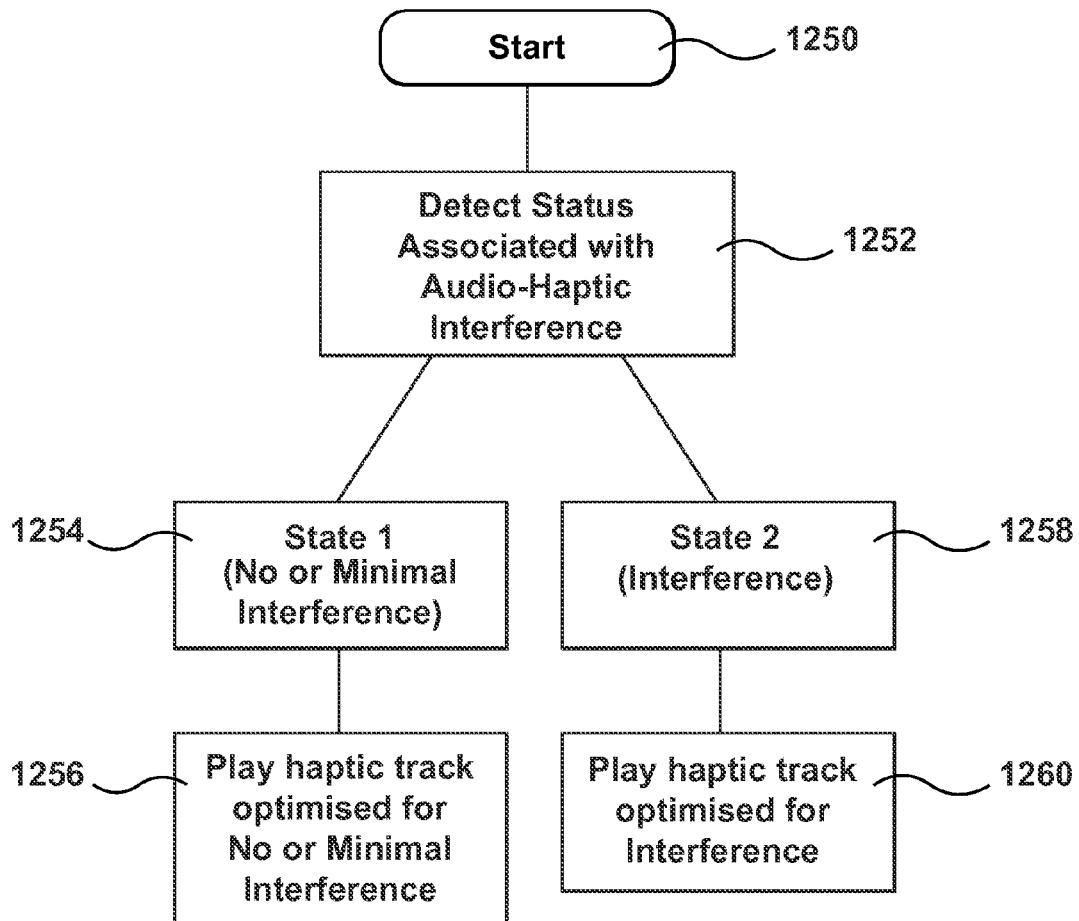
Start

1250

Detect Status Associated with Audio-Haptic Interference

1252

1254

State 1 (No or Minimal Interference)

State 2 (Interference)

1258

1256

Play haptic track optimised for No or Minimal Interference

Play haptic track optimised for Interference

1260